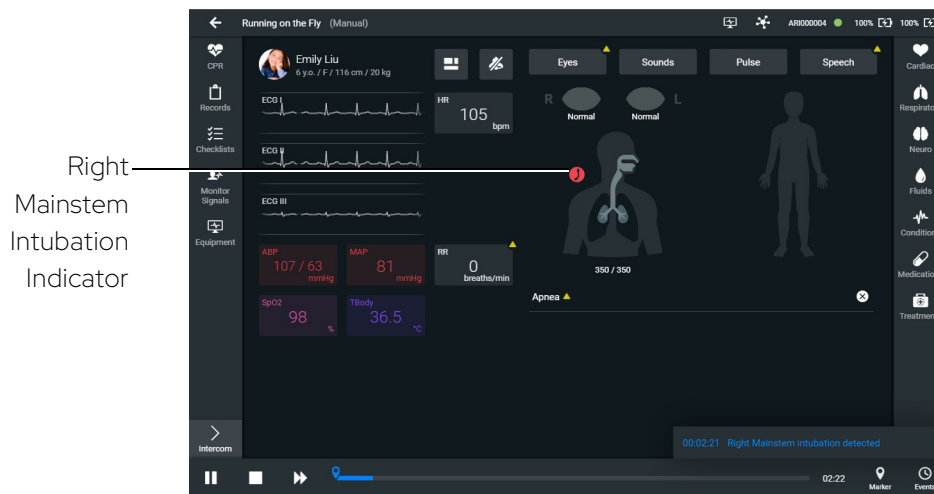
Right Mainstem Intubation Indicator

Running on the Fly (Manual)

ARI000004 100% 100%

CPR
Records
Checklists
Monitor Signals
Equipment

Emily Liu
6 y.o. / F / 116 cm / 20 kg

Eyes
Sounds
Pulse
Speech

Cardiac
Respirato
Neuro
Fluids
Condition
Medicatio
Treatmen

ECG I
ECG II
ECG III

HR
105
bpm

R
L
Normal
Normal

ABP
107 / 63
mmHg

MAP
81
mmHg

RR
0
breaths/min

350 / 350

SpO2
98
%

TBody
36.5
°C

Apnea

Intercom

00:02:21 Right Mainstem intubation detected

02:22
Marker
Events